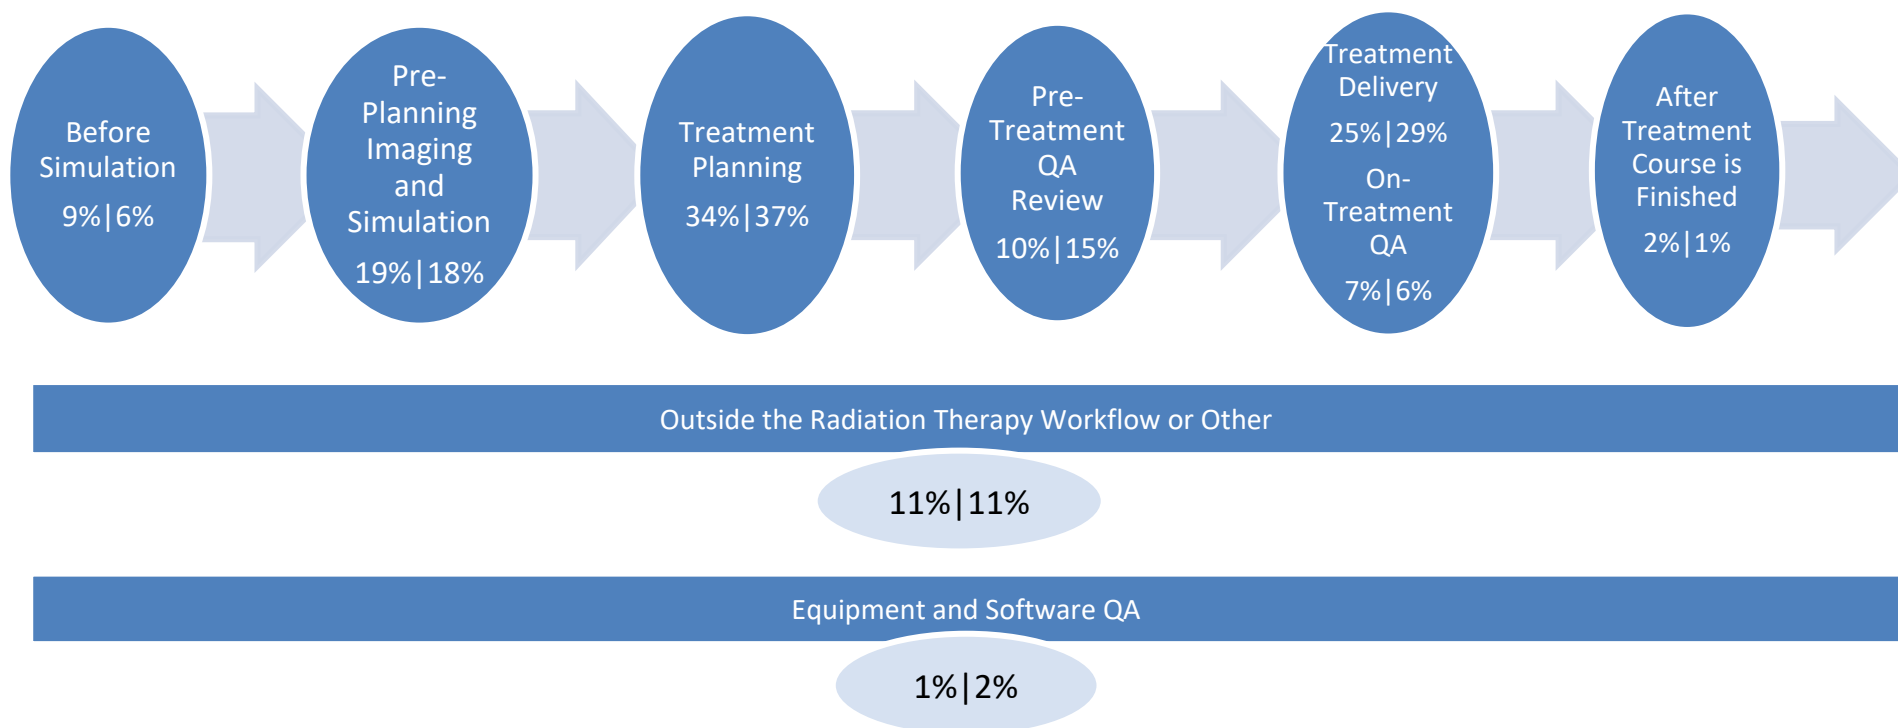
Before Simulation
9%|6%

Pre-Planning Imaging and Simulation
19%|18%

Treatment Planning
34%|37%

Pre-Treatment QA Review
10%|15%

Treatment Delivery
25%|29%
On-Treatment QA
7%|6%

After Treatment Course is Finished
2%|1%

Outside the Radiation Therapy Workflow or Other

11%|11%

Equipment and Software QA

1%|2%